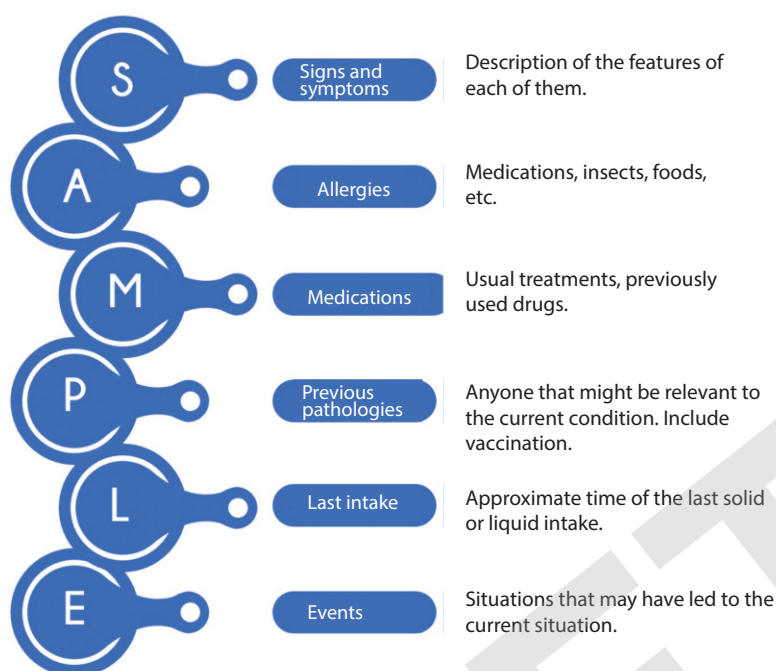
S
Signs and symptoms
Description of the features of each of them.

A
Allergies
Medications, insects, foods, etc.

M
Medications
Usual treatments, previously used drugs.

P
Previous pathologies
Anyone that might be relevant to the current condition. Include vaccination.

L
Last intake
Approximate time of the last solid or liquid intake.

E
Events
Situations that may have led to the current situation.